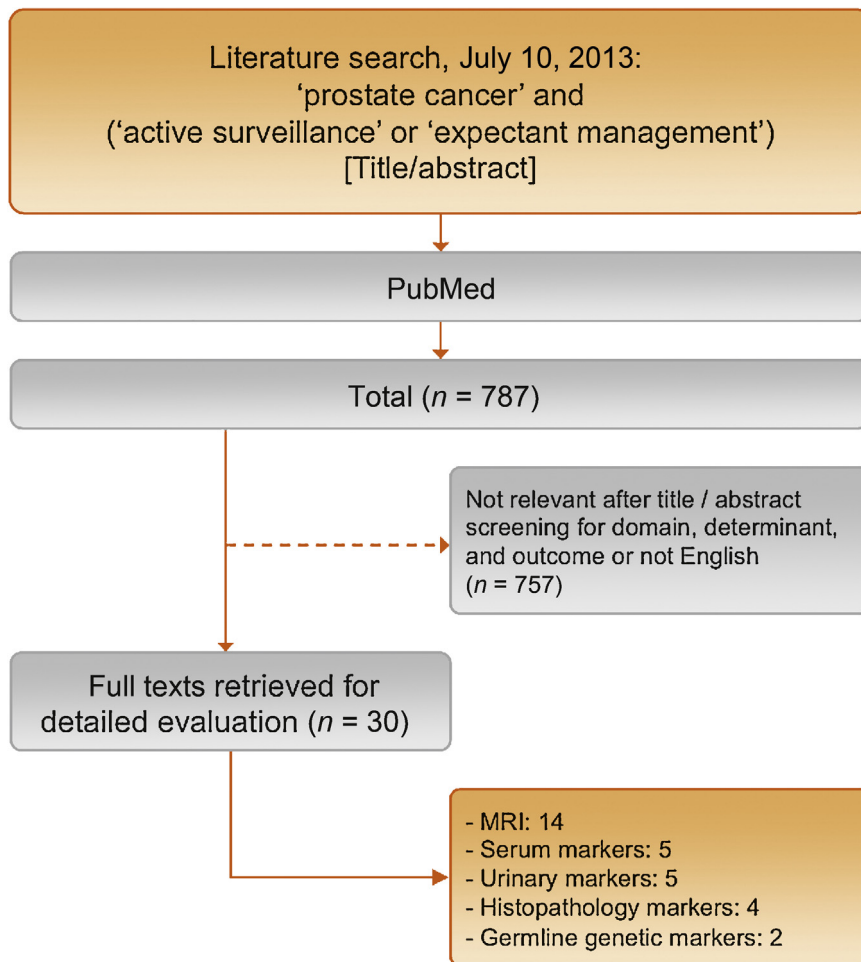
Literature search, July 10, 2013:
'prostate cancer' and
('active surveillance' or 'expectant management')
[Title/abstract]

PubMed

Total ($n$ = 787)

Not relevant after title / abstract screening for domain, determinant, and outcome or not English ($n$ = 757)

Full texts retrieved for detailed evaluation ($n$ = 30)

- MRI: 14
- Serum markers: 5
- Urinary markers: 5
- Histopathology markers: 4
- Germline genetic markers: 2